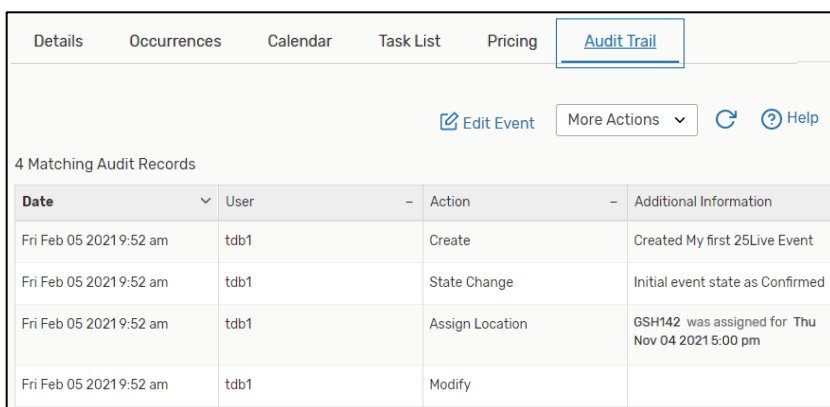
Details Occurrences Calendar Task List Pricing Audit Trail

Edit Event More Actions Help

4 Matching Audit Records

| Date | User | Action | Additional Information |
|---|---|---|---|
| Fri Feb 05 2021 9:52 am | tdb1 | Create | Created My first 25Live Event |
| Fri Feb 05 2021 9:52 am | tdb1 | State Change | Initial event state as Confirmed |
| Fri Feb 05 2021 9:52 am | tdb1 | Assign Location | GSH142 was assigned for Thu Nov 04 2021 5:00 pm |
| Fri Feb 05 2021 9:52 am | tdb1 | Modify | |